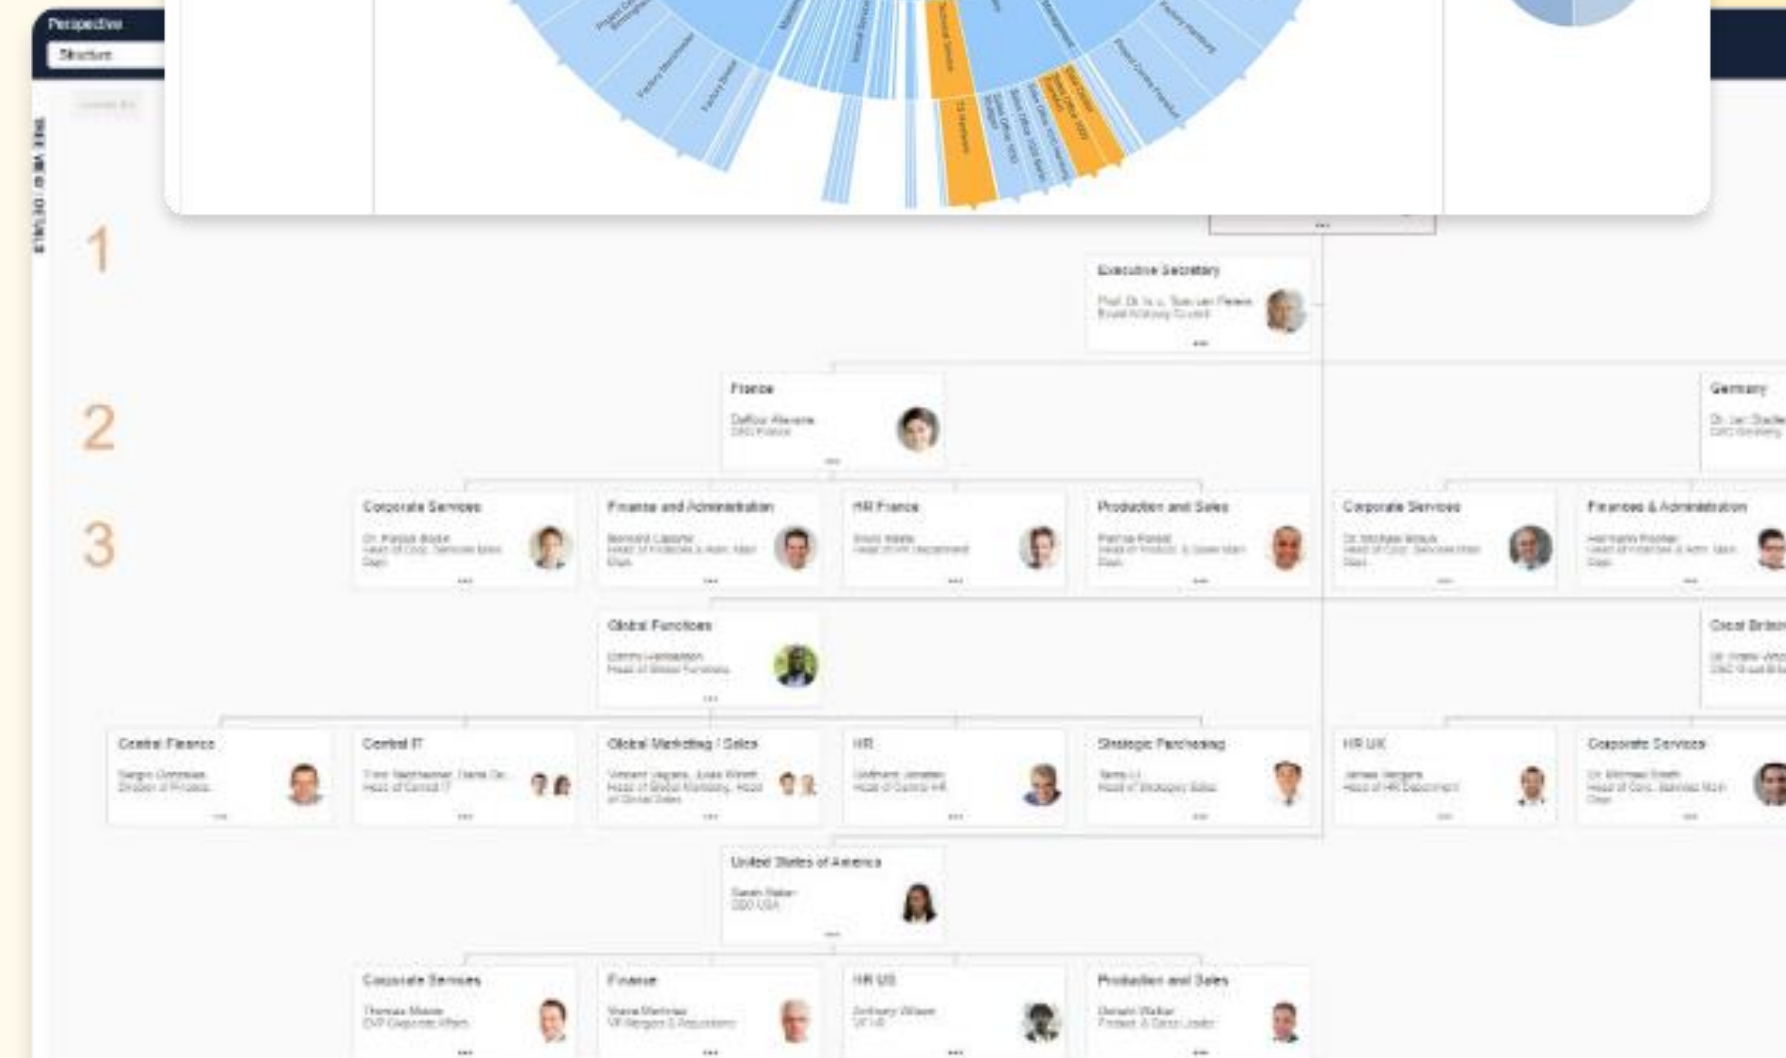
Perspective
Structure
TREE VIEW DETAILS

1

Executive Secretary
Prof. Dr. h. c. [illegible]
Board Advisory Council

2

France
Dufour Alexane
CEO France

Germany
Dr. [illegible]
CEO Germany

3

Corporate Services
Dr. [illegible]
Head of Corp. Services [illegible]

Finance and Administration
Bernard Laporte
Head of Finance & Adm. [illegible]

HR France
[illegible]
Head of HR Department

Production and Sales
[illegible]
Head of Product. & Sales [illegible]

Corporate Services
Dr. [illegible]
Head of Corp. Services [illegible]

Finances & Administration
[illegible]
Head of Finances & Adm. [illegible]

Global Functions
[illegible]
Head of Global Functions

Great Britain
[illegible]
CEO Great Britain

Central Finance
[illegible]
Director of Finance

Central IT
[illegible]
Head of Central IT

Global Marketing / Sales
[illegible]
Head of Global Marketing, Head of Global Sales

HR
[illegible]
Head of Central HR

Strategic Purchasing
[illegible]
Head of Strategic Sales

HR UK
James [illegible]
Head of HR Department

Corporate Services
Dr. Michael Smith
Head of Corp. Services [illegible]

United States of America
Sarah Baker
CEO USA

Corporate Services
Thomas Moore
CVP Corporate Affairs

Finance
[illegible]
VP Mergers & Acquisitions

HR US
Anthony Wilson
VP HR

Production and Sales
Donald Walker
Product & Sales Leader